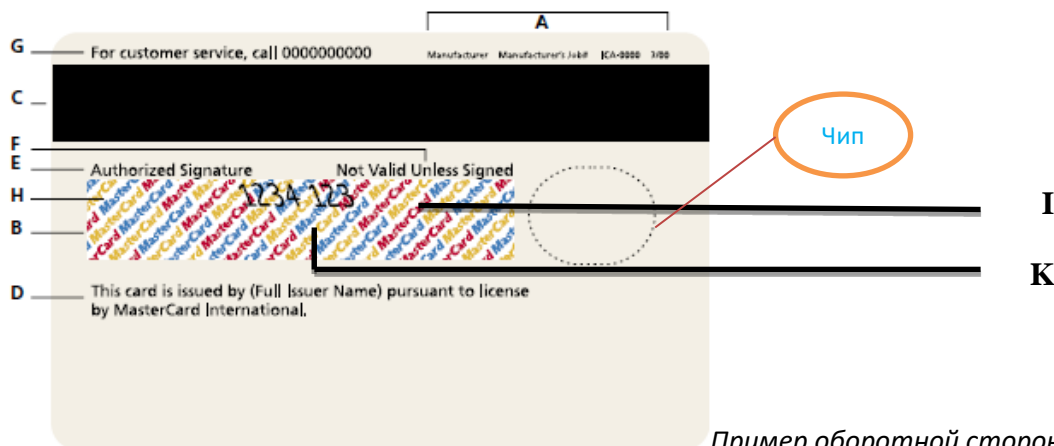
A

G For customer service, call 0000000000 Manufacturer Manufacturer's Job# ICA-0000 3/00

C

F

E Authorized Signature Not Valid Unless Signed

H 1234 123

B MasterCard MasterCard MasterCard

Чип

I

K

D This card is issued by (Full Issuer Name) pursuant to license by MasterCard International.

Пример оборотной сторон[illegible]